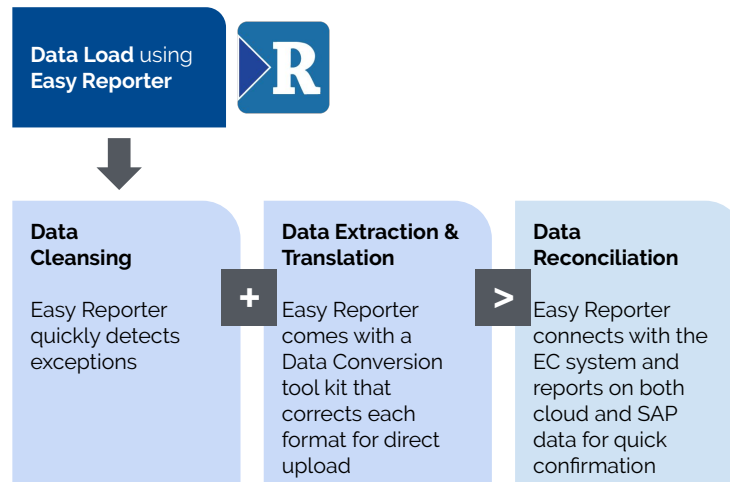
Data Load using Easy Reporter

R

Data Cleansing

Easy Reporter quickly detects exceptions

+

Data Extraction & Translation

Easy Reporter comes with a Data Conversion tool kit that corrects each format for direct upload

>

Data Reconciliation

Easy Reporter connects with the EC system and reports on both cloud and SAP data for quick confirmation